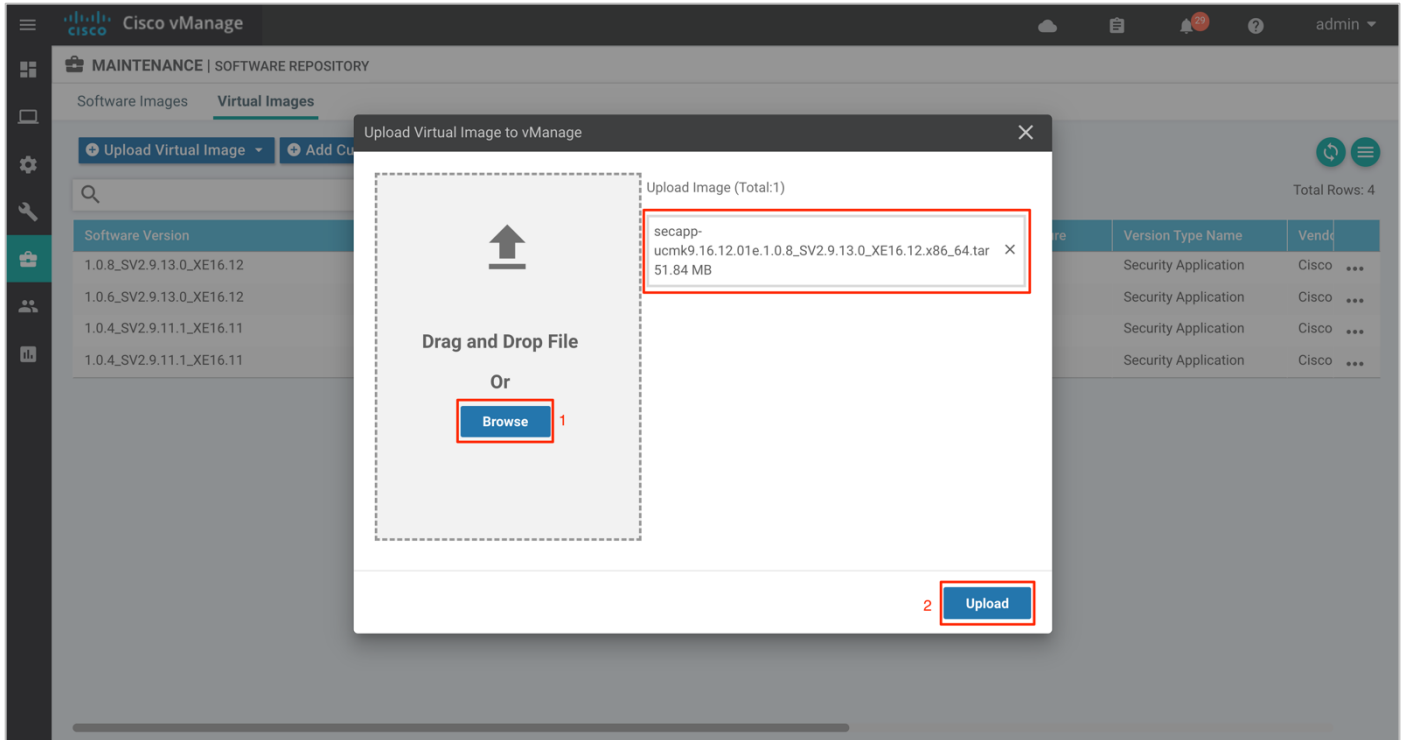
cisco Cisco vManage

29

admin

MAINTENANCE | SOFTWARE REPOSITORY

Software Images Virtual Images

Upload Virtual Image Add Cu

Total Rows: 4

| Software Version | re | Version Type Name | Vend |
|---|---|---|---|
| 1.0.8_SV2.9.13.0_XE16.12 | | Security Application | Cisco ... |
| 1.0.6_SV2.9.13.0_XE16.12 | | Security Application | Cisco ... |
| 1.0.4_SV2.9.11.1_XE16.11 | | Security Application | Cisco ... |
| 1.0.4_SV2.9.11.1_XE16.11 | | Security Application | Cisco ... |

Upload Virtual Image to vManage

Drag and Drop File

Or

Browse 1

Upload Image (Total:1)

secapp-ucmk9.16.12.01e.1.0.8_SV2.9.13.0_XE16.12.x86_64.tar
51.84 MB

2 Upload